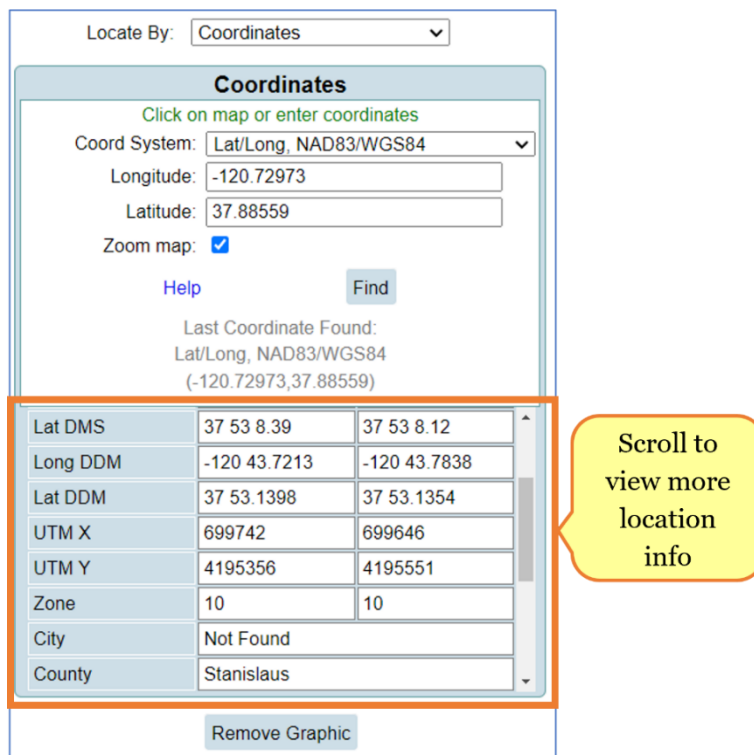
Locate By: Coordinates

Coordinates

Click on map or enter coordinates

Coord System: Lat/Long, NAD83/WGS84

Longitude: -120.72973

Latitude: 37.88559

Zoom map:

Help

Find

Last Coordinate Found:
Lat/Long, NAD83/WGS84
(-120.72973,37.88559)

| | | |
|---|---|---|
| Lat DMS | 37 53 8.39 | 37 53 8.12 |
| Long DDM | -120 43.7213 | -120 43.7838 |
| Lat DDM | 37 53.1398 | 37 53.1354 |
| UTM X | 699742 | 699646 |
| UTM Y | 4195356 | 4195551 |
| Zone | 10 | 10 |
| City | Not Found | |
| County | Stanislaus | |

Scroll to view more location info

Remove Graphic